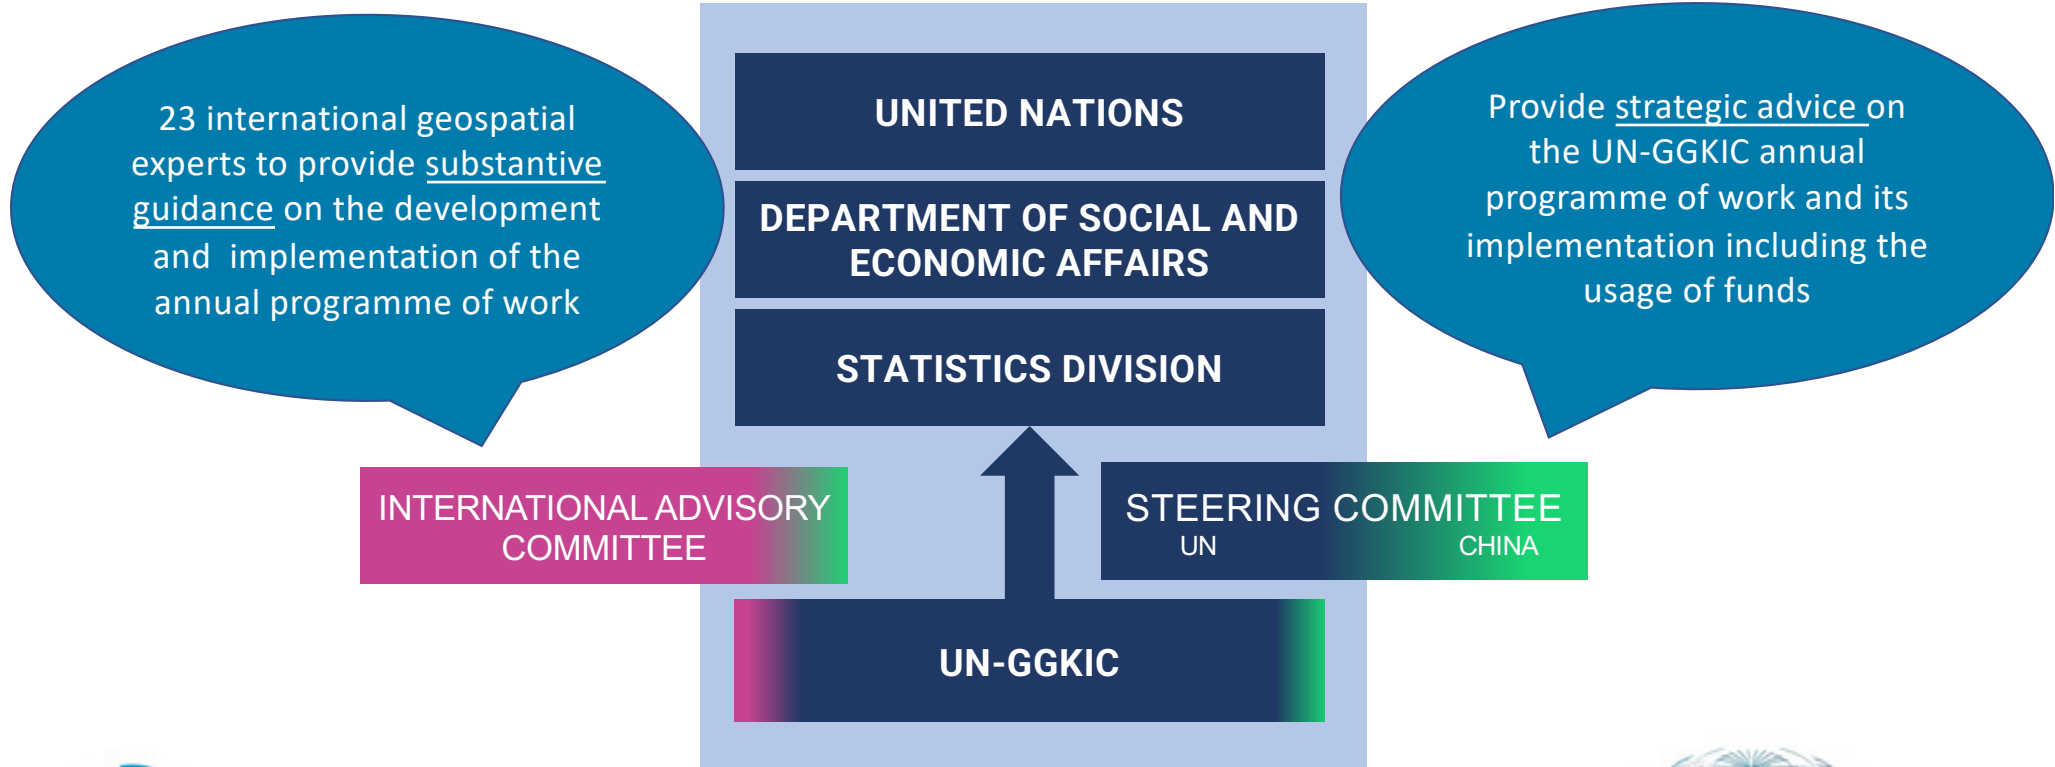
23 international geospatial experts to provide substantive guidance on the development and implementation of the annual programme of work

UNITED NATIONS

DEPARTMENT OF SOCIAL AND ECONOMIC AFFAIRS

STATISTICS DIVISION

Provide strategic advice on the UN-GGKIC annual programme of work and its implementation including the usage of funds

INTERNATIONAL ADVISORY COMMITTEE

STEERING COMMITTEE
UN CHINA

UN-GGKIC